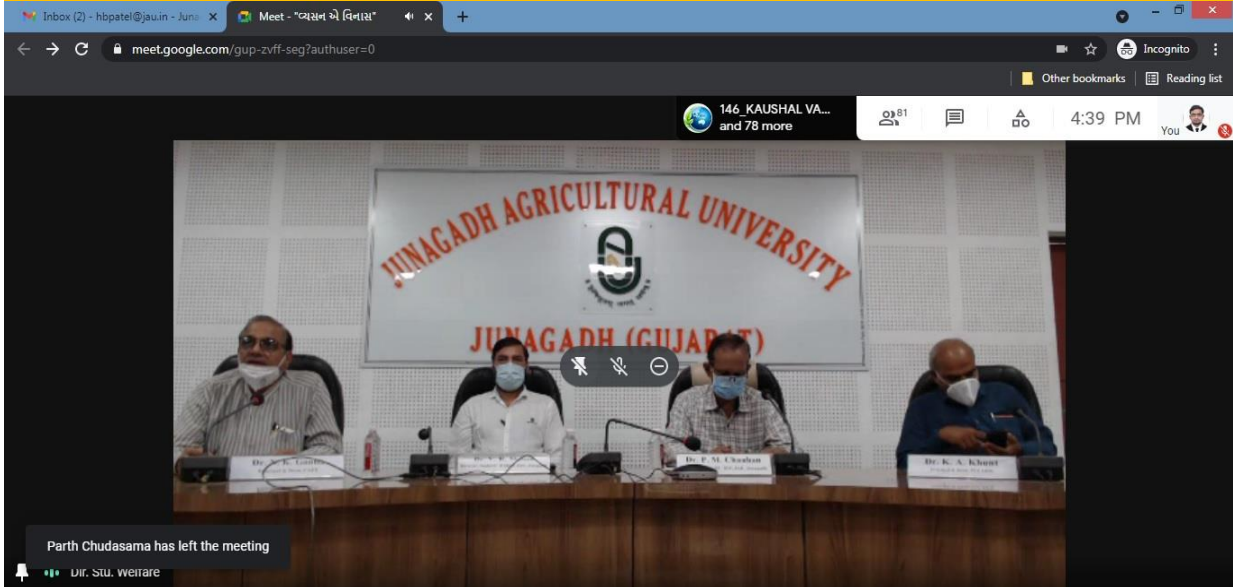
Inbox (2) - hbpatel@jau.in - Juna
Meet - "વ્યસન એ વિનાશ"
meet.google.com/gup-zvff-seg?authuser=0
Incognito
Other bookmarks
Reading list
146_KAUSHAL VA...
and 78 more
81
4:39 PM
You
JUNAGADH AGRICULTURAL UNIVERSITY
JUNAGADH (GUJAR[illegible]T)
Dr. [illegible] K. Gon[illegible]
Dr. P. M. Chauhan
Dr. K. A. Khunt
Parth Chudasama has left the meeting
Dir. Stu. Welfare